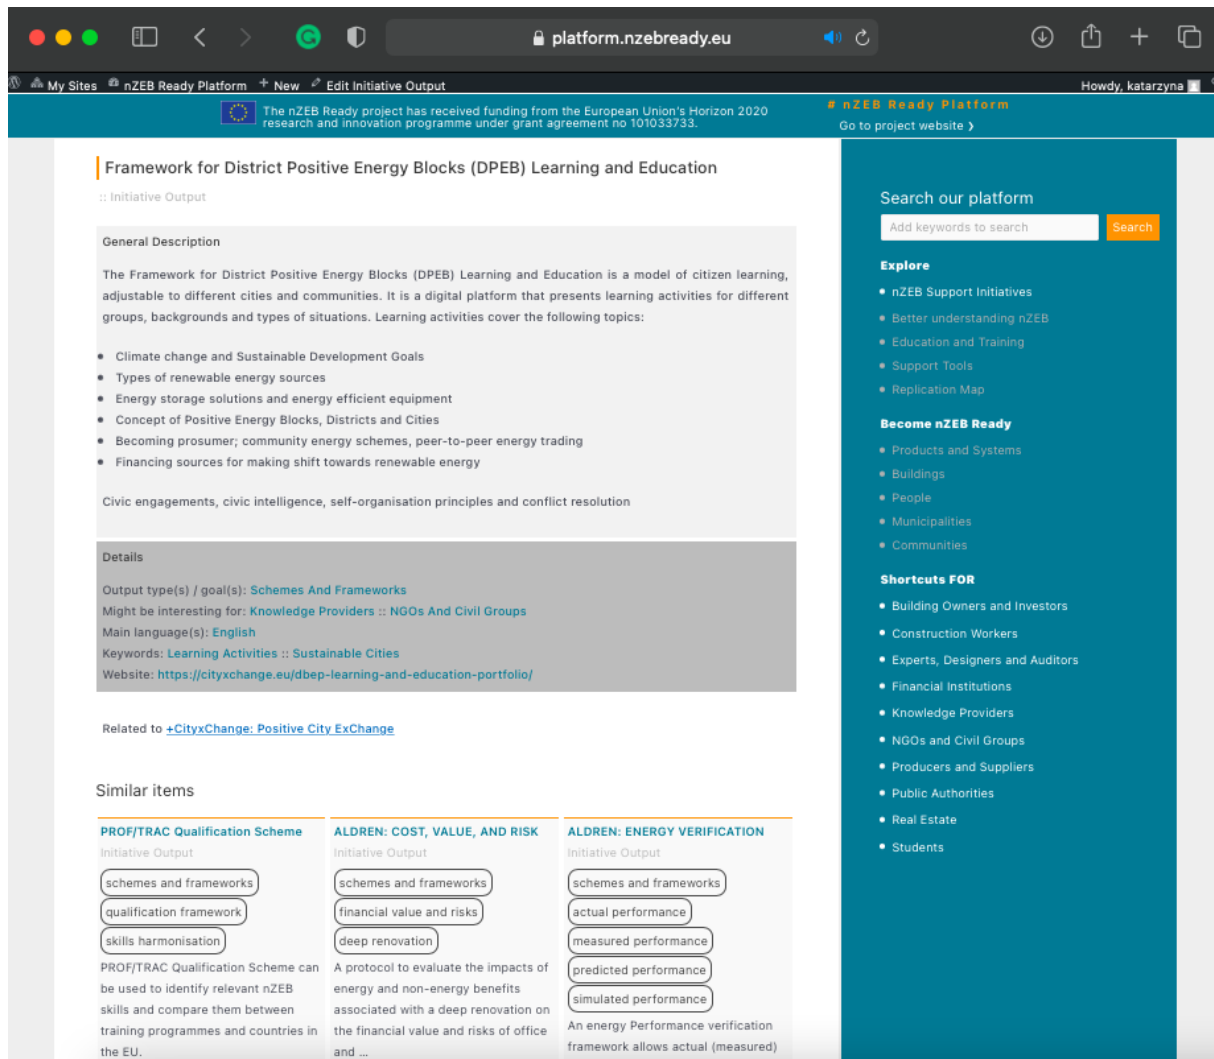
platform.nzebready.eu

My Sites nZEB Ready Platform + New Edit Initiative Output Howdy, katarzyna

The nZEB Ready project has received funding from the European Union's Horizon 2020 research and innovation programme under grant agreement no 101033733.

# nZEB Ready Platform
Go to project website ›

Framework for District Positive Energy Blocks (DPEB) Learning and Education

:: Initiative Output

General Description

The Framework for District Positive Energy Blocks (DPEB) Learning and Education is a model of citizen learning, adjustable to different cities and communities. It is a digital platform that presents learning activities for different groups, backgrounds and types of situations. Learning activities cover the following topics:

- Climate change and Sustainable Development Goals
- Types of renewable energy sources
- Energy storage solutions and energy efficient equipment
- Concept of Positive Energy Blocks, Districts and Cities
- Becoming prosumer; community energy schemes, peer-to-peer energy trading
- Financing sources for making shift towards renewable energy

Civic engagements, civic intelligence, self-organisation principles and conflict resolution

Details

Output type(s) / goal(s): Schemes And Frameworks
Might be interesting for: Knowledge Providers :: NGOs And Civil Groups
Main language(s): English
Keywords: Learning Activities :: Sustainable Cities
Website: https://cityxchange.eu/dbep-learning-and-education-portfolio/

Related to +CityxChange: Positive City ExChange

Similar items

PROF/TRAC Qualification Scheme
Initiative Output
schemes and frameworks
qualification framework
skills harmonisation
PROF/TRAC Qualification Scheme can be used to identify relevant nZEB skills and compare them between training programmes and countries in the EU.

ALDREN: COST, VALUE, AND RISK
Initiative Output
schemes and frameworks
financial value and risks
deep renovation
A protocol to evaluate the impacts of energy and non-energy benefits associated with a deep renovation on the financial value and risks of office and ...

ALDREN: ENERGY VERIFICATION
Initiative Output
schemes and frameworks
actual performance
measured performance
predicted performance
simulated performance
An energy Performance verification framework allows actual (measured)

Search our platform
Add keywords to search
Search

Explore
- nZEB Support Initiatives
- Better understanding nZEB
- Education and Training
- Support Tools
- Replication Map

Become nZEB Ready
- Products and Systems
- Buildings
- People
- Municipalities
- Communities

Shortcuts FOR
- Building Owners and Investors
- Construction Workers
- Experts, Designers and Auditors
- Financial Institutions
- Knowledge Providers
- NGOs and Civil Groups
- Producers and Suppliers
- Public Authorities
- Real Estate
- Students